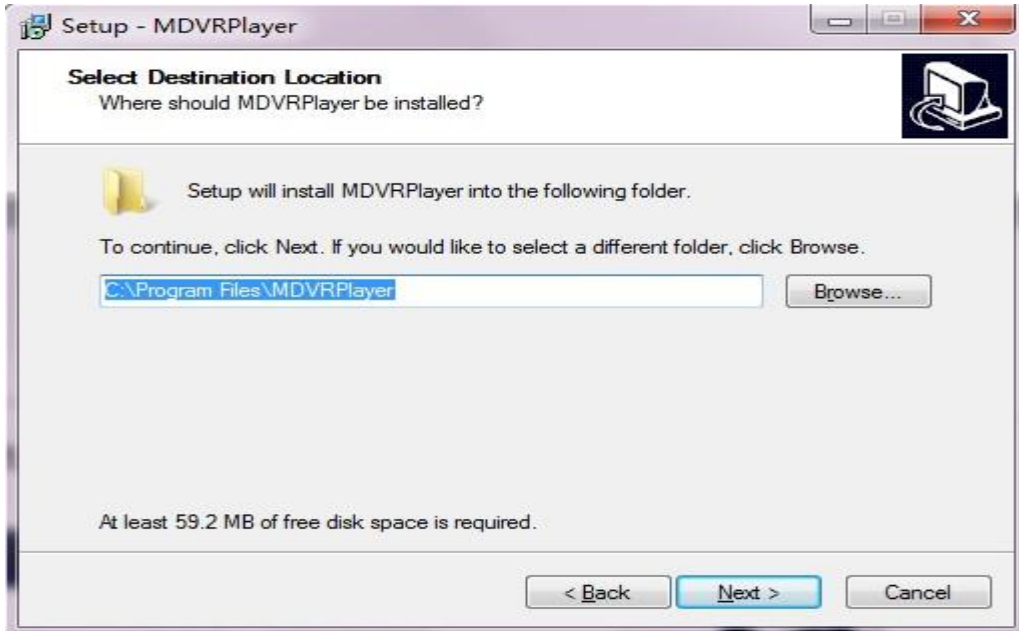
Setup - MDVRPlayer

Select Destination Location
Where should MDVRPlayer be installed?

Setup will install MDVRPlayer into the following folder.

To continue, click Next. If you would like to select a different folder, click Browse.

C:\Program Files\MDVRPlayer

Browse...

At least 59.2 MB of free disk space is required.

< Back

Next >

Cancel